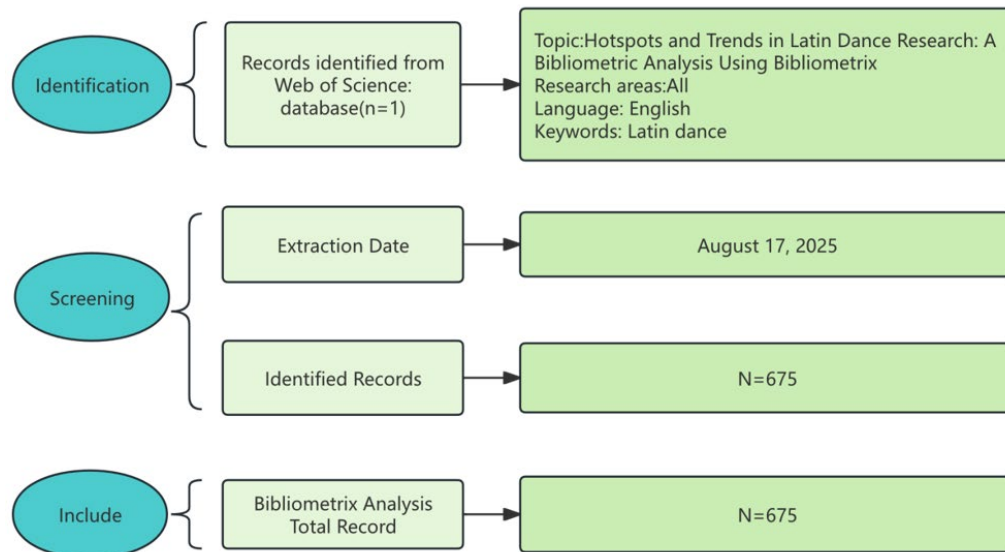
Identification

Records identified from Web of Science: database(n=1)

Topic:Hotspots and Trends in Latin Dance Research: A Bibliometric Analysis Using Bibliometrix
Research areas:All
Language: English
Keywords: Latin dance

Screening

Extraction Date

August 17, 2025

Identified Records

N=675

Include

Bibliometrix Analysis Total Record

N=675